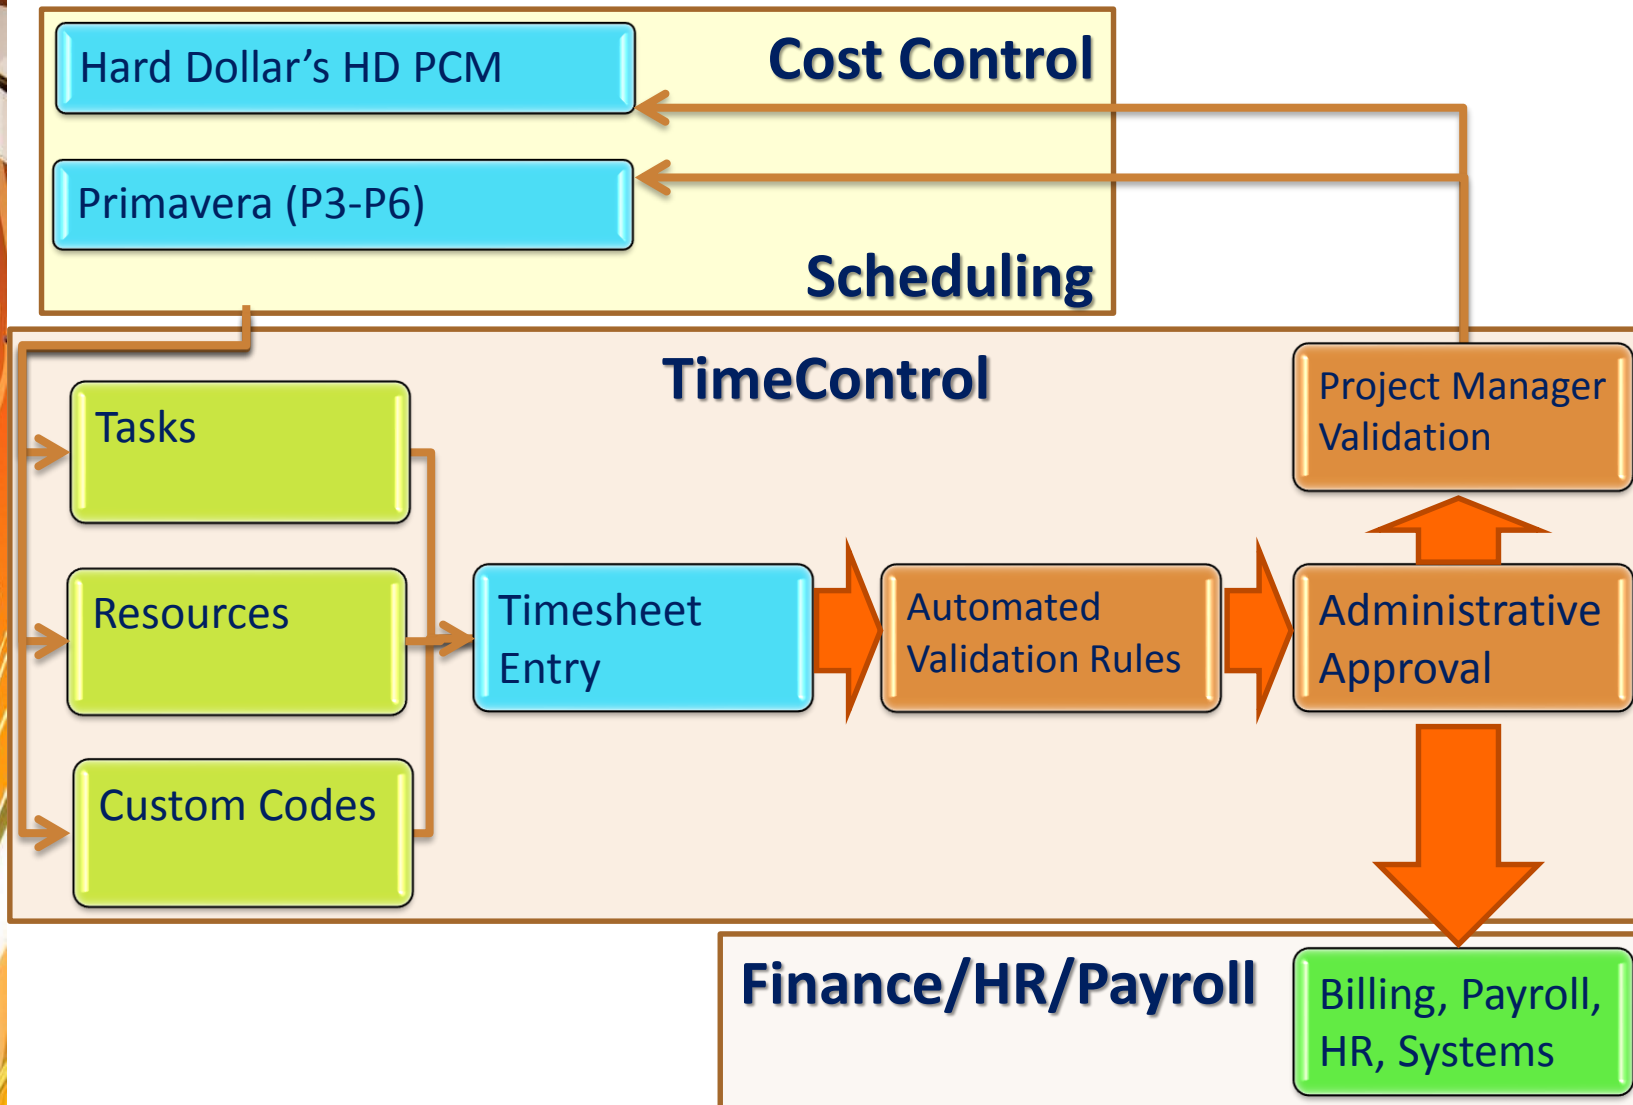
Hard Dollar's HD PCM

Cost Control

Primavera (P3-P6)

Scheduling

TimeControl

Project Manager Validation

Tasks

Resources

Custom Codes

Timesheet Entry

Automated Validation Rules

Administrative Approval

Finance/HR/Payroll

Billing, Payroll, HR, Systems